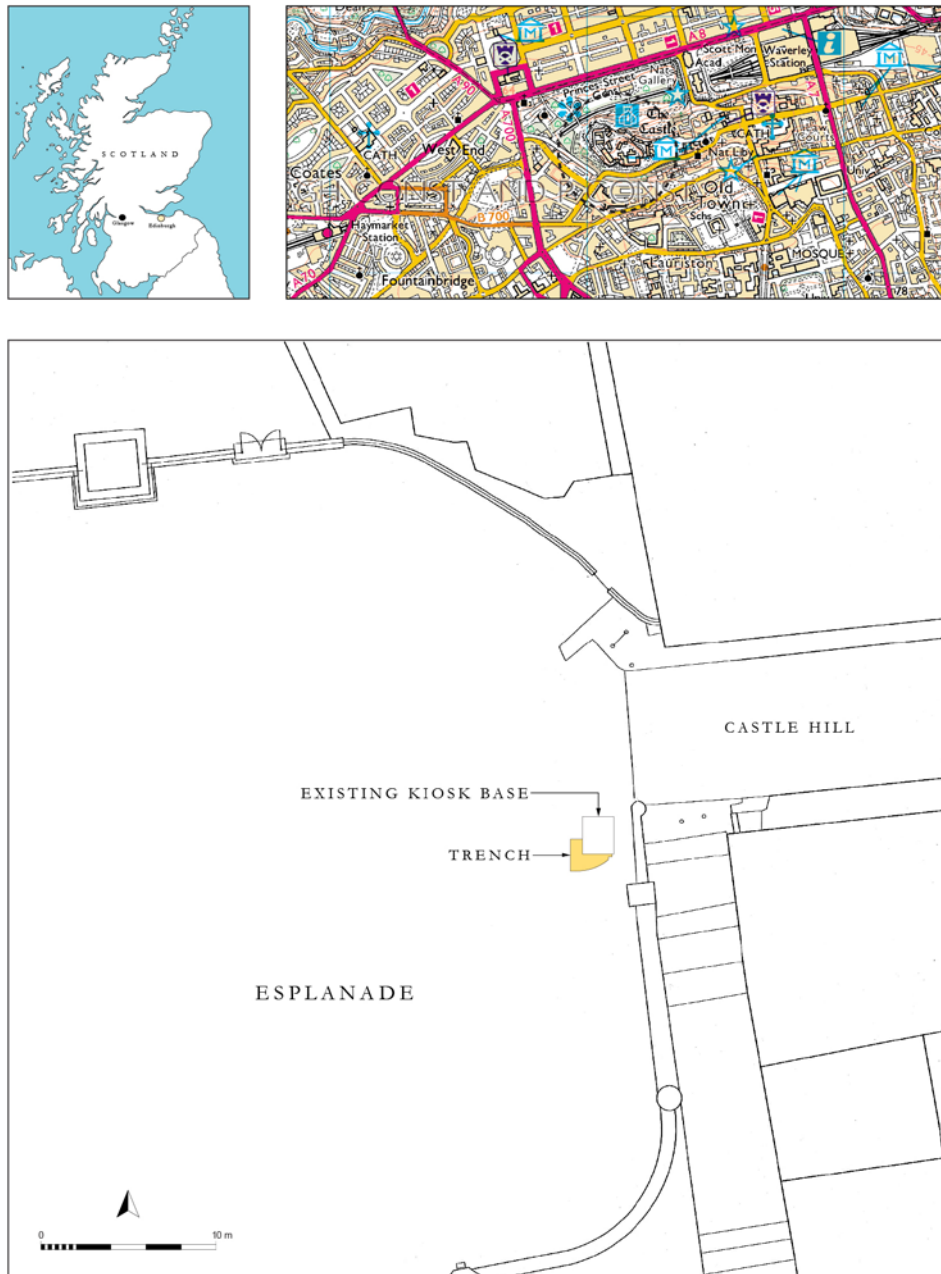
SCOTLAND

Glasgow

Edinburgh

Dean

Scott Mon

Waverley Station

Acad

A8

Princes Street Gdns

Nat Gallery

Castle

CATH

West End

A90

A700

A7

CATH

Nat Lby

Coates

Old Town

Courts

Univ

B700

Schs

Haymarket Station

Lauriston

MOSQUE

A70

Fountainbridge

78

CASTLE HILL

EXISTING KIOSK BASE

TRENCH

ESPLANADE

0

10 m